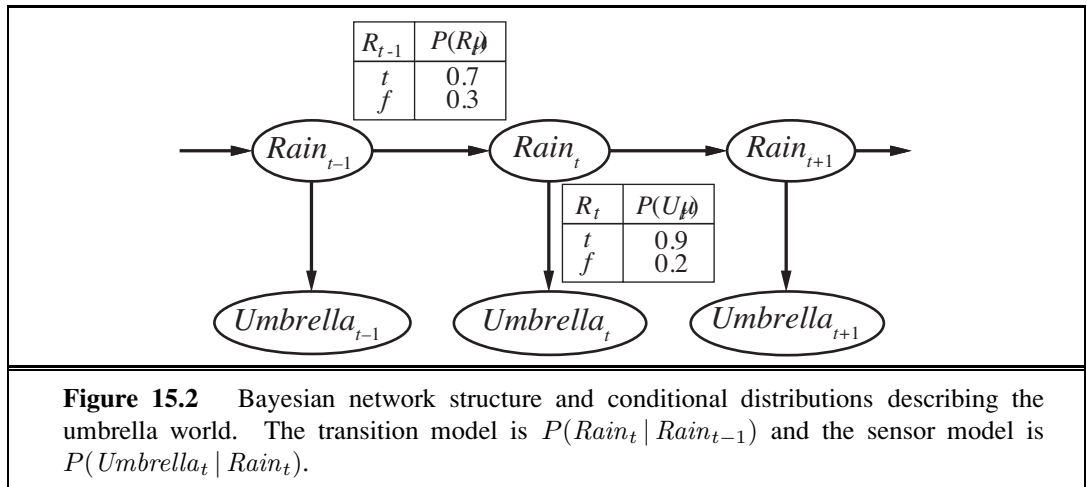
| $R_{t-1}$ | $P(R_t)$ |
|---|---|
| $t$ | 0.7 |
| $f$ | 0.3 |

$Rain_{t-1}$

$Rain_t$

$Rain_{t+1}$

| $R_t$ | $P(U_t)$ |
|---|---|
| $t$ | 0.9 |
| $f$ | 0.2 |

$Umbrella_{t-1}$

$Umbrella_t$

$Umbrella_{t+1}$

**Figure 15.2** Bayesian network structure and conditional distributions describing the umbrella world. The transition model is $P(Rain_t \mid Rain_{t-1})$ and the sensor model is $P(Umbrella_t \mid Rain_t)$.